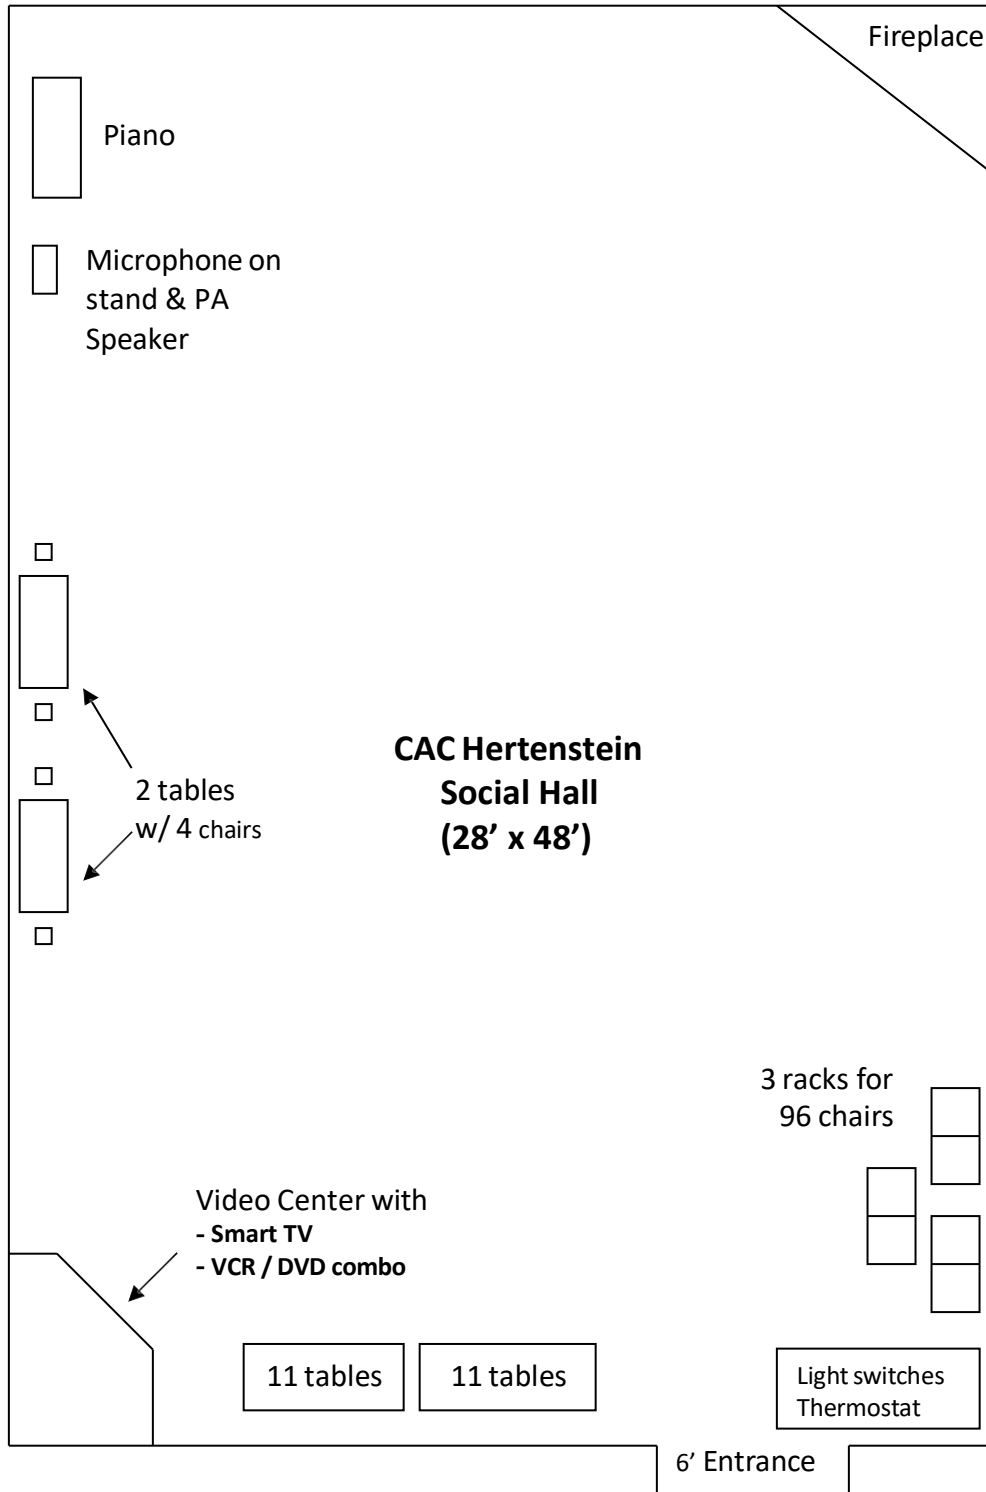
Fireplace

Piano

Microphone on stand & PA Speaker

CAC Hertenstein Social Hall (28’ x 48’)

2 tables w/ 4 chairs

3 racks for 96 chairs

Video Center with
- Smart TV
- VCR / DVD combo

11 tables

11 tables

Light switches
Thermostat

6’ Entrance